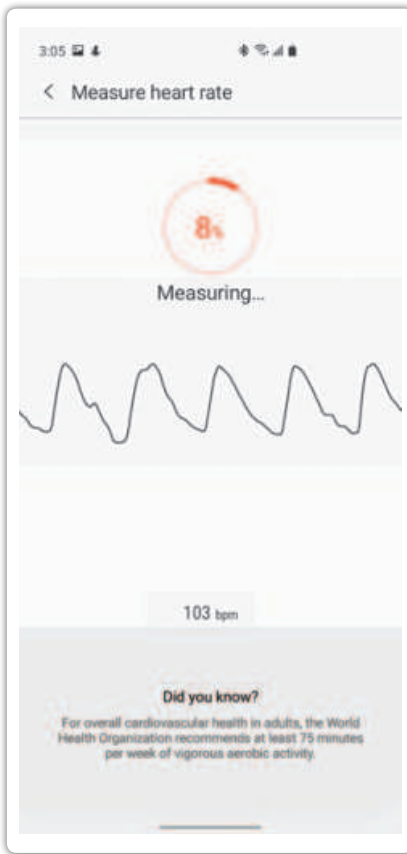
3:05

< Measure heart rate

8%

Measuring...

103 bpm

Did you know?

For overall cardiovascular health in adults, the World Health Organization recommends at least 75 minutes per week of vigorous aerobic activity.